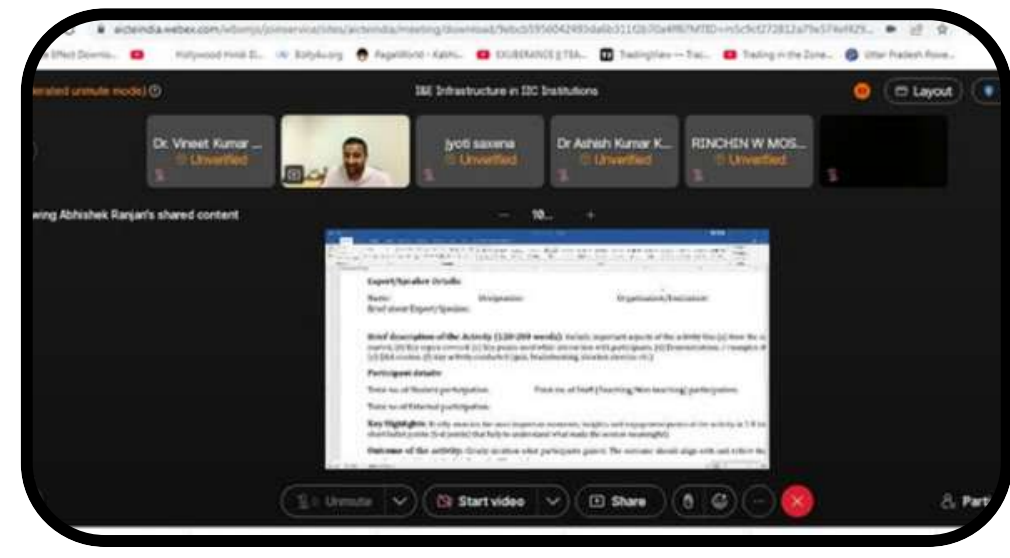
aicteindia.webex.com/webappng/sites/aicteindia/meeting/download/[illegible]

Effect Downlo... Hollywood Hindi D... Bolly4u.org PagalWorld - Kabhi... EXUBERANCE | TEA... TradingView — Trac... Trading in the Zone... Uttar Pradesh Powe...

erated unmute mode)

I&E Infrastructure in IIC Institutions

Layout

Dr. Vineet Kumar ...
Unverified

Jyoti saxena
Unverified

Dr Ashish Kumar K...
Unverified

RINCHIN W MOS...
Unverified

wing Abhishek Ranjan's shared content

10...

Expert/Speaker Details

Name: Designation: Organization/Institution:

Brief about Expert/Speaker:

Brief description of the Activity (120-200 words): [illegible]

Participant details:

Total no. of Student participation: Total no. of Staff (Teaching/Non-teaching) participation:

Total no. of External participation:

Key Highlights: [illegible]

Outcome of the activity: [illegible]

Unmute

Start video

Share

Part